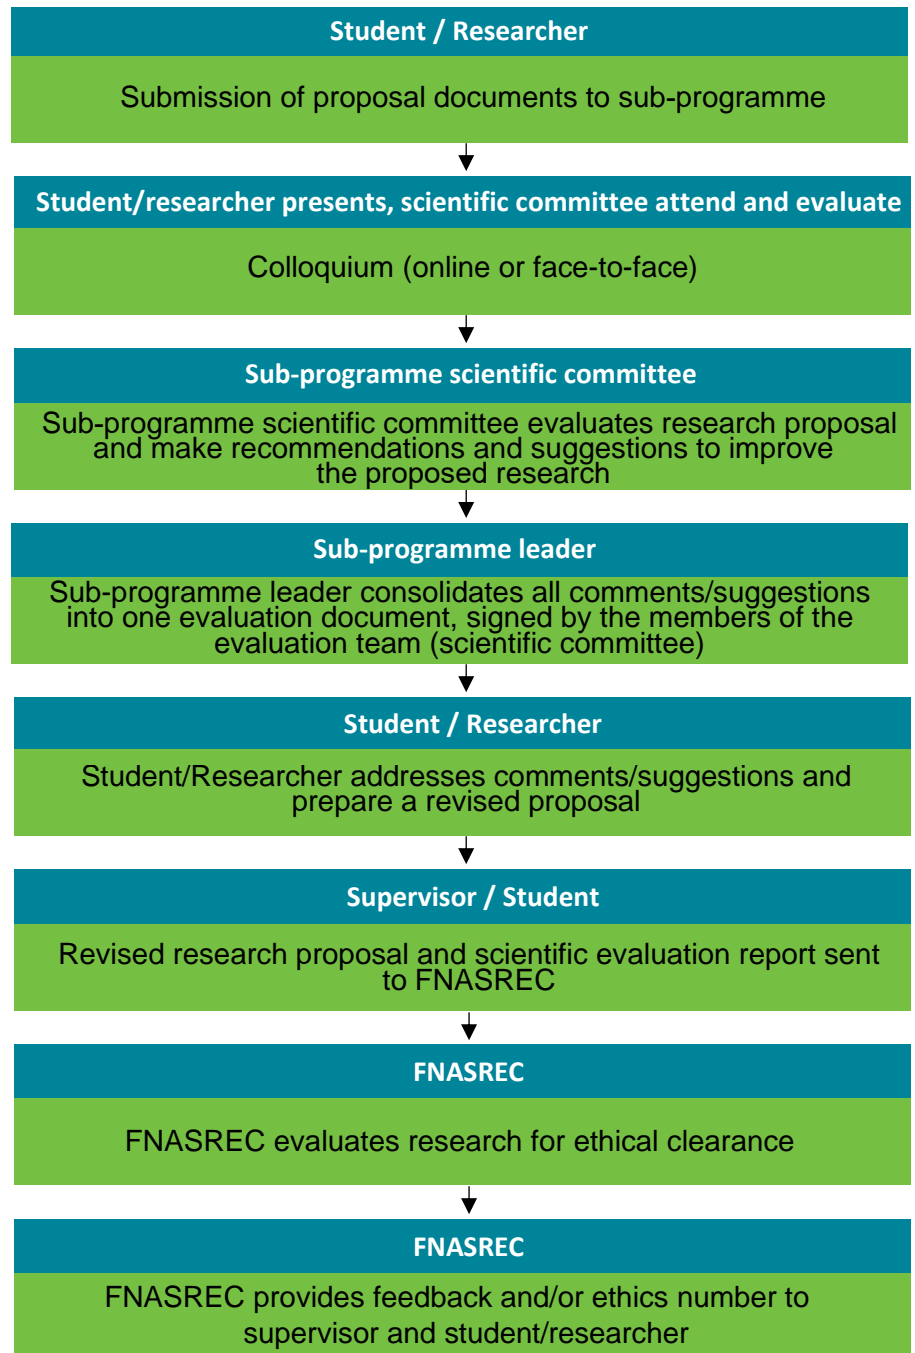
Student / Researcher

Submission of proposal documents to sub-programme

Student/researcher presents, scientific committee attend and evaluate

Colloquium (online or face-to-face)

Sub-programme scientific committee

Sub-programme scientific committee evaluates research proposal and make recommendations and suggestions to improve the proposed research

Sub-programme leader

Sub-programme leader consolidates all comments/suggestions into one evaluation document, signed by the members of the evaluation team (scientific committee)

Student / Researcher

Student/Researcher addresses comments/suggestions and prepare a revised proposal

Supervisor / Student

Revised research proposal and scientific evaluation report sent to FNASREC

FNASREC

FNASREC evaluates research for ethical clearance

FNASREC

FNASREC provides feedback and/or ethics number to supervisor and student/researcher